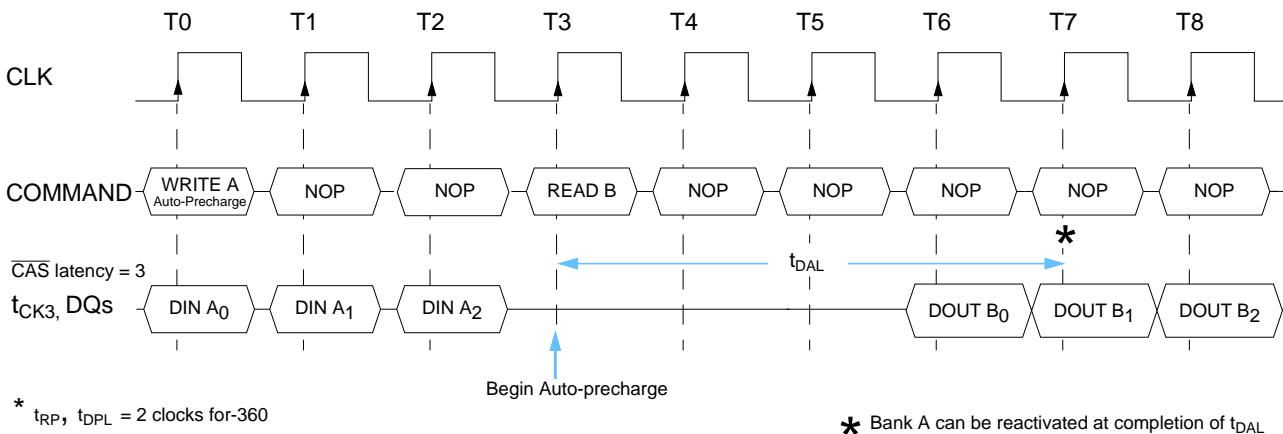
T0 T1 T2 T3 T4 T5 T6 T7 T8

CLK

COMMAND

WRITE A
Auto-Precharge

NOP

NOP

READ B

NOP

NOP

NOP

NOP

NOP

*

$\overline{CAS}$ latency = 3

$t_{DAL}$

$t_{CK3,}$ DQs

DIN $A_0$

DIN $A_1$

DIN $A_2$

DOUT $B_0$

DOUT $B_1$

DOUT $B_2$

Begin Auto-precharge

* $t_{RP}$, $t_{DPL}$ = 2 clocks for-360

* Bank A can be reactivated at completion of $t_{DAL}$